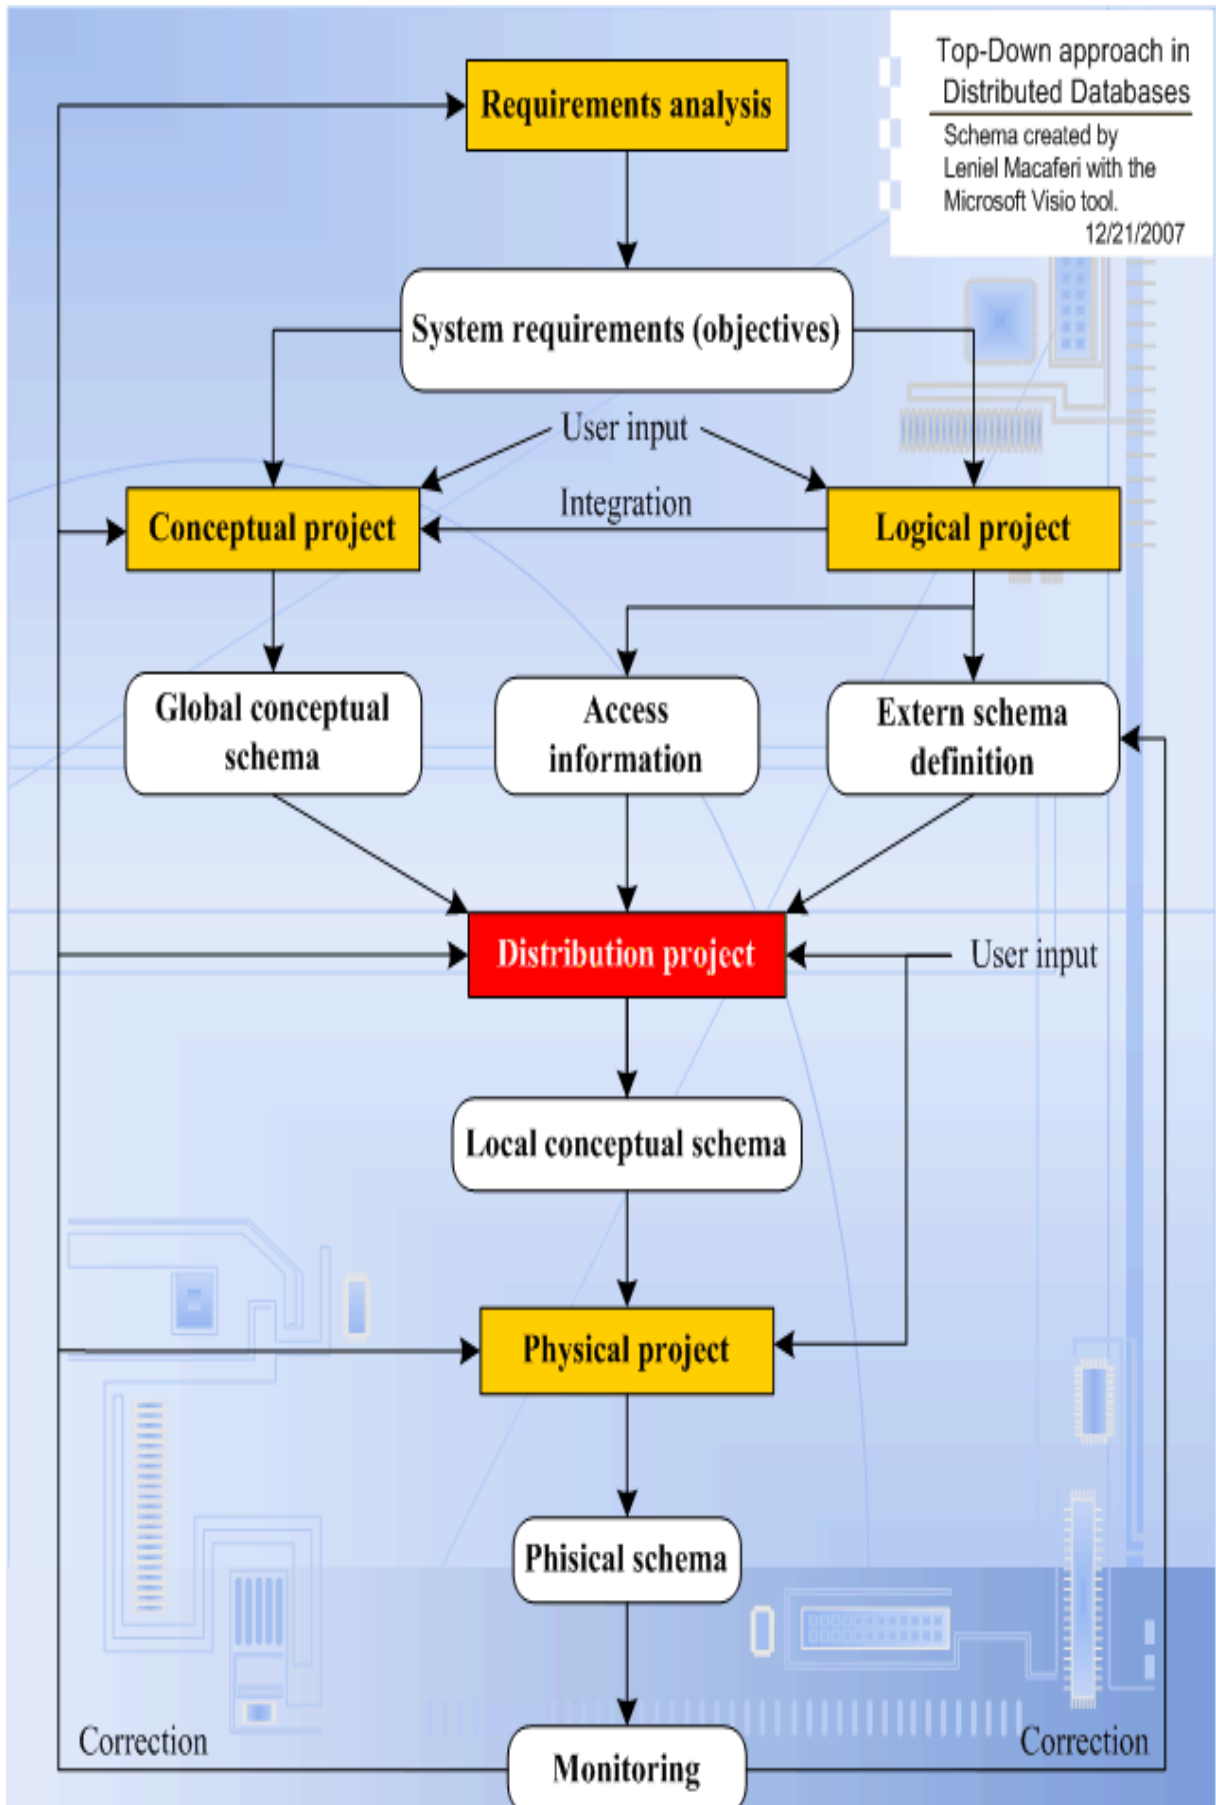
Top-Down approach in Distributed Databases

Schema created by Leniel Macaferi with the Microsoft Visio tool.
12/21/2007

Requirements analysis

System requirements (objectives)

User input

Integration

Conceptual project

Logical project

Global conceptual schema

Access information

Extern schema definition

Distribution project

User input

Local conceptual schema

Physical project

Phisical schema

Correction

Monitoring

Correction